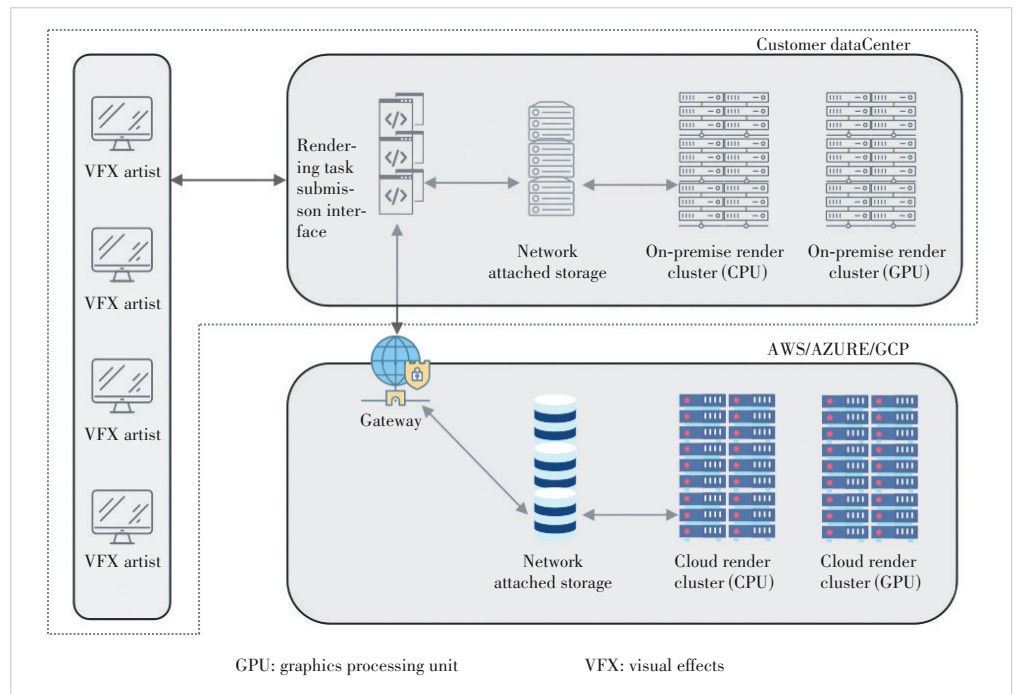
Customer dataCenter

VFX artist

VFX artist

VFX artist

VFX artist

Rendering task submisson interface

Network attached storage

On-premise render cluster (CPU)

On-premise render cluster (GPU)

AWS/AZURE/GCP

Gateway

Network attached storage

Cloud render cluster (CPU)

Cloud render cluster (GPU)

GPU: graphics processing unit

VFX: visual effects